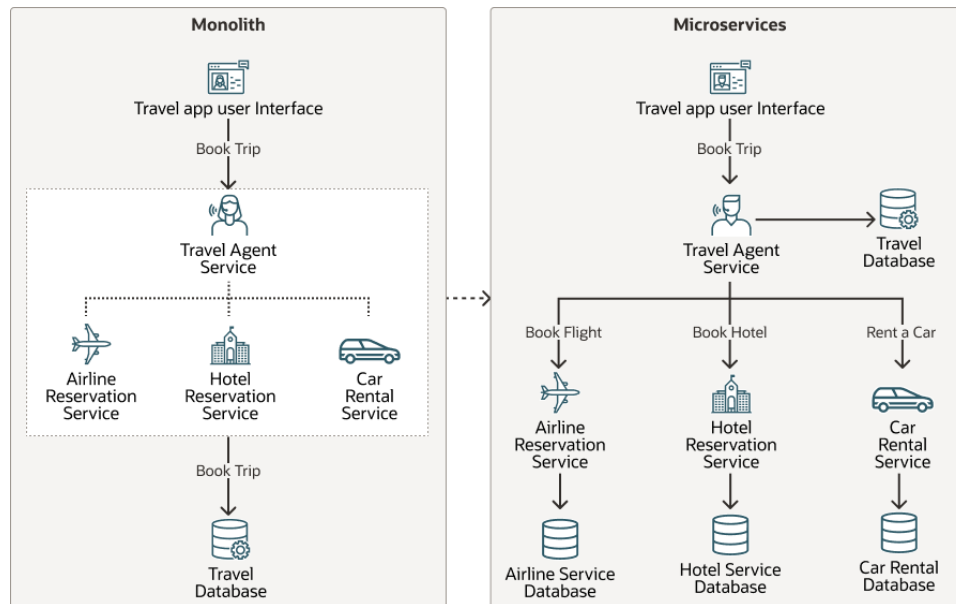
Monolith

Travel app user Interface

Book Trip

Travel Agent Service

Airline Reservation Service

Hotel Reservation Service

Car Rental Service

Book Trip

Travel Database

Microservices

Travel app user Interface

Book Trip

Travel Agent Service

Travel Database

Book Flight

Book Hotel

Rent a Car

Airline Reservation Service

Hotel Reservation Service

Car Rental Service

Airline Service Database

Hotel Service Database

Car Rental Database